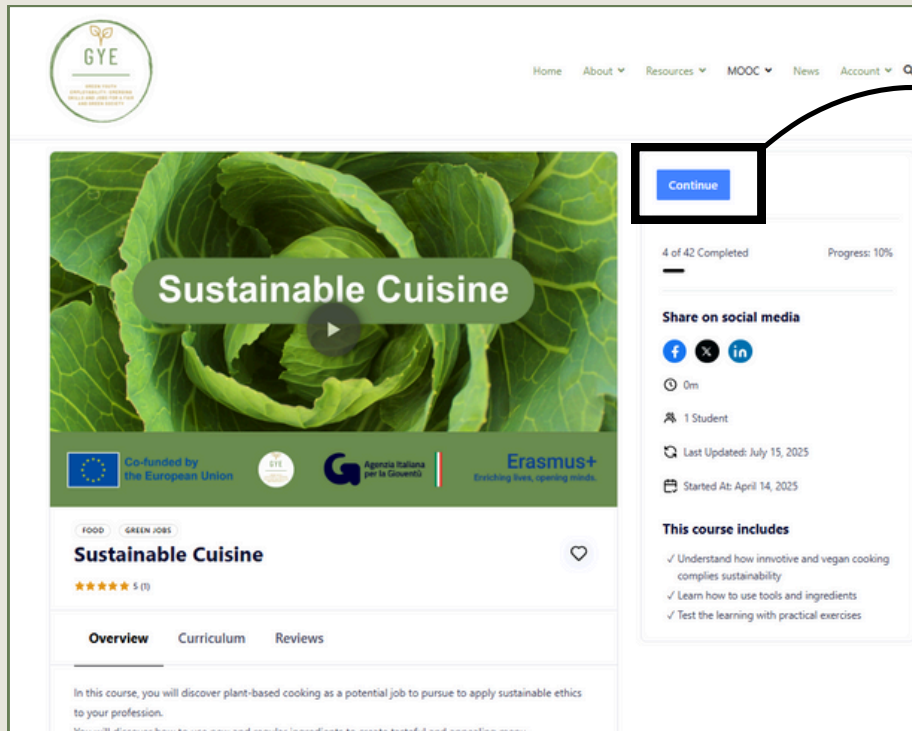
GYE

GREEN YOUTH EMPLOYABILITY: EMERGING SKILLS AND JOBS FOR A FAIR AND GREEN SOCIETY

Home About Resources MOOC News Account

Sustainable Cuisine

Co-funded by the European Union

GYE

Agenzia Italiana per la Gioventù

Erasmus+
Enriching lives, opening minds.

FOOD GREEN JOBS

Sustainable Cuisine

★★★★★ 5 (1)

Overview Curriculum Reviews

In this course, you will discover plant-based cooking as a potential job to pursue to apply sustainable ethics to your profession.

You will discover how to use new and regular ingredients to create tasteful and appealing menu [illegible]

Continue

4 of 42 Completed Progress: 10%

Share on social media

0m

1 Student

Last Updated: July 15, 2025

Started At: April 14, 2025

This course includes

✓ Understand how innvotive and vegan cooking complies sustainability
✓ Learn how to use tools and ingredients
✓ Test the learning with practical exercises